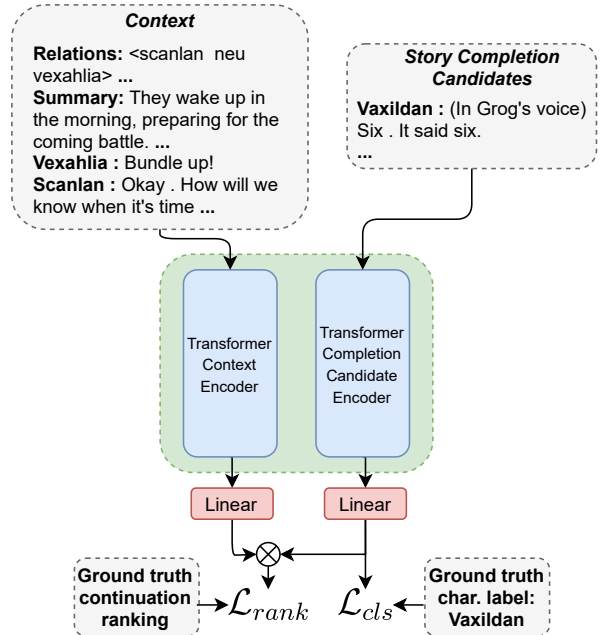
Context

Relations: <scanlan neu vexahlia> ...
Summary: They wake up in the morning, preparing for the coming battle. ...
Vexahlia : Bundle up!
Scanlan : Okay . How will we know when it's time ...

Story Completion Candidates

Vaxildan : (In Grog's voice) Six . It said six.
...

Transformer Context Encoder

Transformer Completion Candidate Encoder

Linear

Linear

$\otimes$

Ground truth continuation ranking

$\mathcal{L}_{rank}$

$\mathcal{L}_{cls}$

Ground truth char. label: Vaxildan